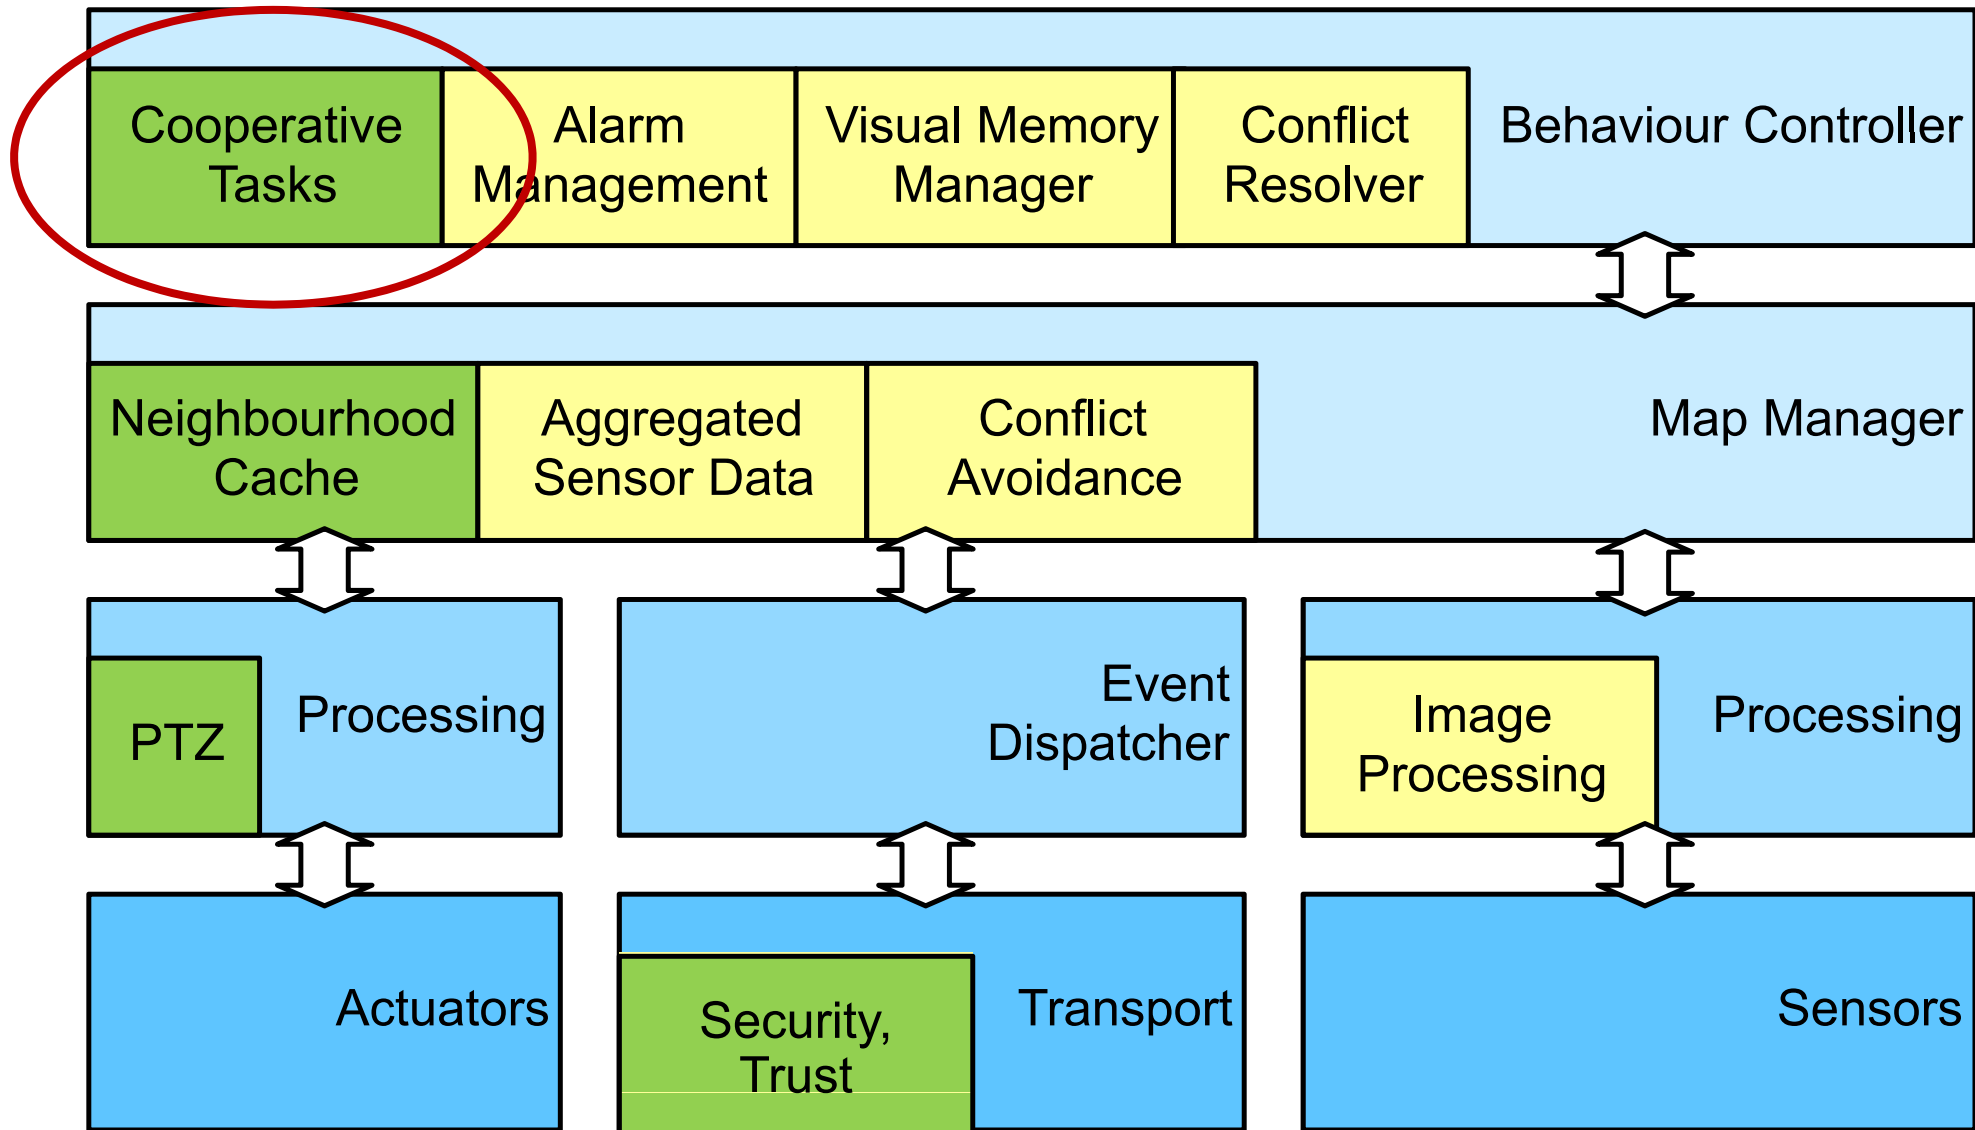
Cooperative Tasks

Alarm Management

Visual Memory Manager

Conflict Resolver

Behaviour Controller

Neighbourhood Cache

Aggregated Sensor Data

Conflict Avoidance

Map Manager

PTZ

Processing

Event Dispatcher

Image Processing

Processing

Actuators

Security, Trust

Transport

Sensors